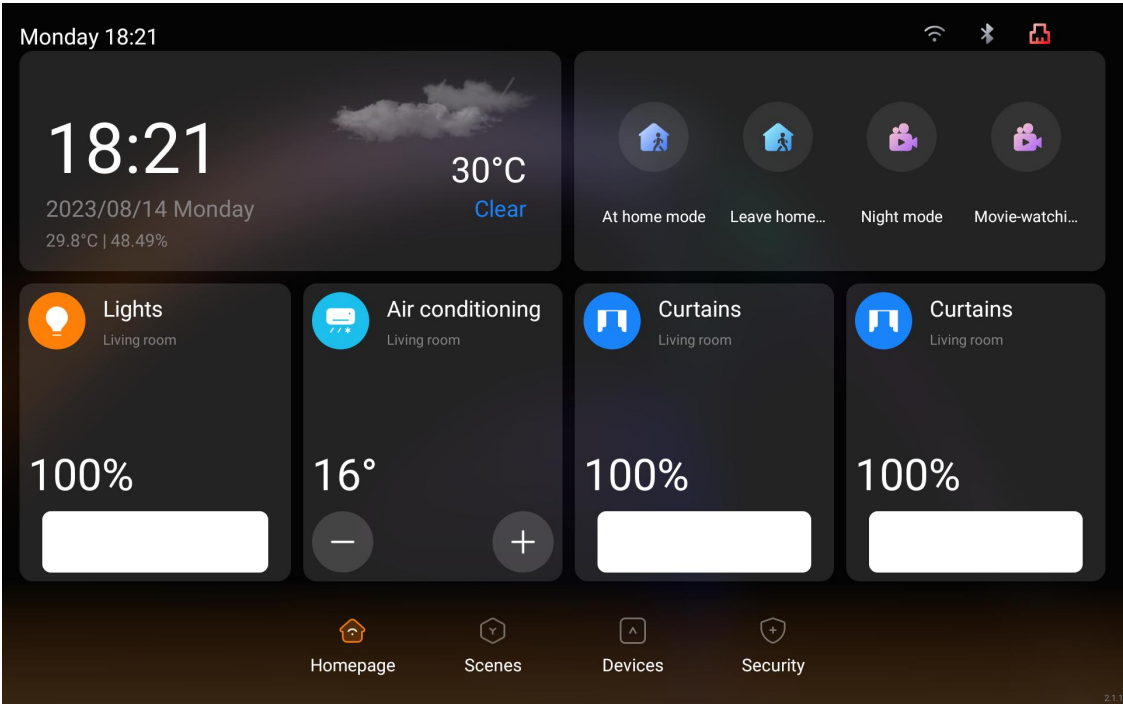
Monday 18:21

18:21

2023/08/14 Monday

29.8°C | 48.49%

30°C

Clear

At home mode

Leave home…

Night mode

Movie-watchi…

Lights

Living room

100%

Air conditioning

Living room

16°

Curtains

Living room

100%

Curtains

Living room

100%

Homepage

Scenes

Devices

Security

2.1.1